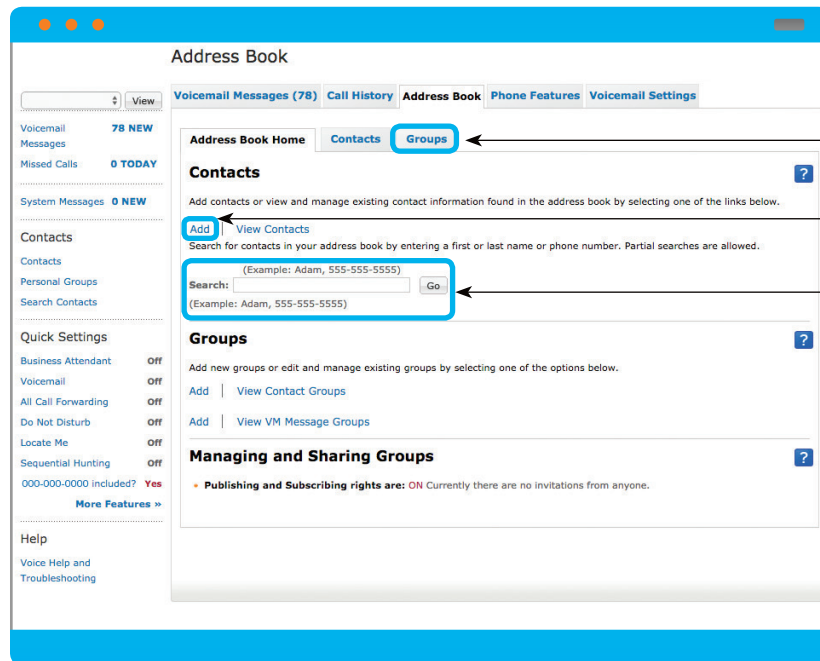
Address Book

View

Voicemail Messages 78 NEW
Missed Calls 0 TODAY

System Messages 0 NEW

Contacts
Contacts
Personal Groups
Search Contacts

Quick Settings
Business Attendant Off
Voicemail Off
All Call Forwarding Off
Do Not Disturb Off
Locate Me Off
Sequential Hunting Off
000-000-0000 included? Yes
More Features »

Help
Voice Help and Troubleshooting

Voicemail Messages (78) | Call History | Address Book | Phone Features | Voicemail Settings

Address Book Home | Contacts | Groups

Contacts

?

Add contacts or view and manage existing contact information found in the address book by selecting one of the links below.

Add | View Contacts

Search for contacts in your address book by entering a first or last name or phone number. Partial searches are allowed.

(Example: Adam, 555-555-5555)
Search: Go
(Example: Adam, 555-555-5555)

Groups

?

Add new groups or edit and manage existing groups by selecting one of the options below.

Add | View Contact Groups

Add | View VM Message Groups

Managing and Sharing Groups

?

• Publishing and Subscribing rights are: ON Currently there are no invitations from anyone.